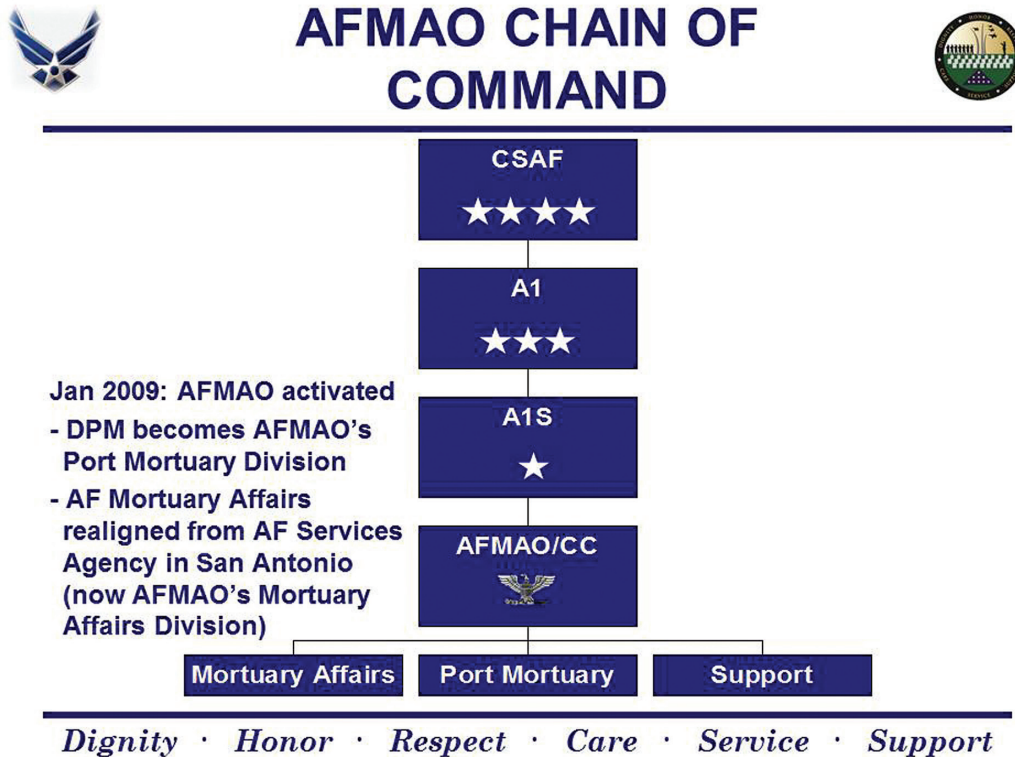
AFMAO CHAIN OF COMMAND

CSAF
★★★★

A1
★★★

A1S
★

AFMAO/CC

Jan 2009: AFMAO activated
- DPM becomes AFMAO's Port Mortuary Division
- AF Mortuary Affairs realigned from AF Services Agency in San Antonio (now AFMAO's Mortuary Affairs Division)

Mortuary Affairs
Port Mortuary
Support

Dignity · Honor · Respect · Care · Service · Support